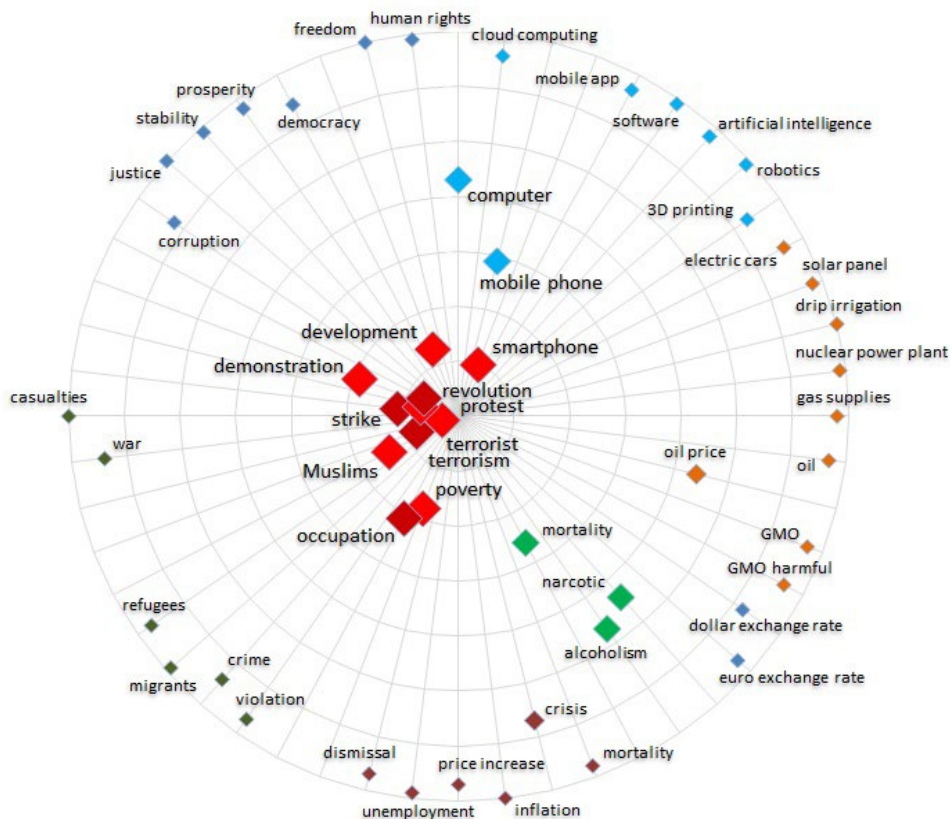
freedom
human rights
cloud computing
mobile app
software
artificial intelligence
robotics
prosperity
democracy
stability
justice
corruption
computer
3D printing
electric cars
solar panel
mobile phone
drip irrigation
development
smartphone
nuclear power plant
demonstration
revolution
protest
gas supplies
casualties
strike
terrorist
terrorism
war
Muslims
oil price
oil
poverty
occupation
mortality
GMO
GMO harmful
narcotic
refugees
dollar exchange rate
alcoholism
crime
migrants
euro exchange rate
violation
crisis
dismissal
price increase
mortality
unemployment
inflation